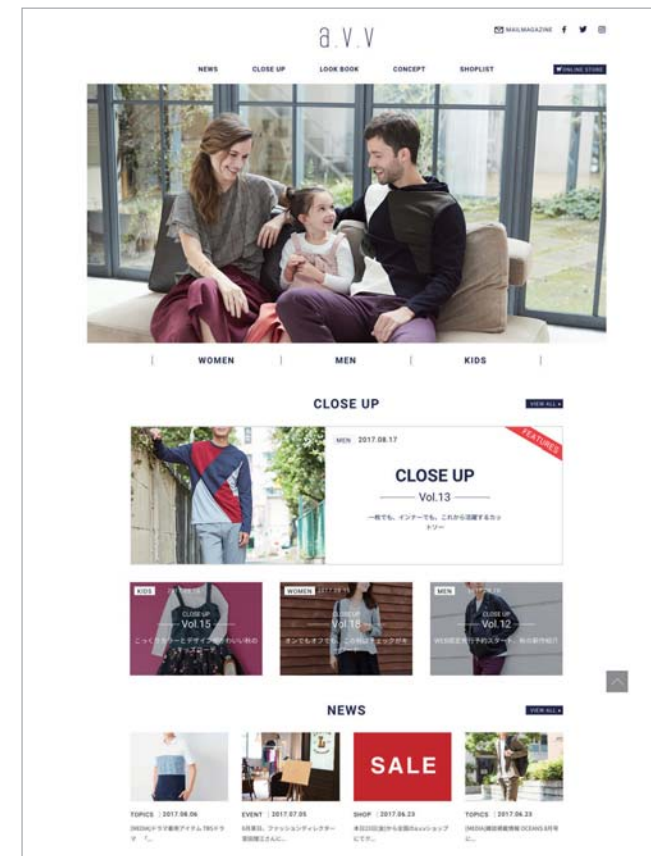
a.v.v

MAILMAGAZINE

NEWS CLOSE UP LOOK BOOK CONCEPT SHOPLIST

ONLINE STORE

WOMEN MEN KIDS

CLOSE UP

VIEW ALL

MEN 2017.08.17

FEATURES

CLOSE UP

Vol.13

一枚でも、インナーでも。これから活躍するカットソー

KIDS
CLOSE UP
Vol.15
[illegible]

WOMEN
CLOSE UP
Vol.16
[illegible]

MEN
CLOSE UP
Vol.12
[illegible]

NEWS

VIEW ALL

SALE

TOPICS 2017.08.06
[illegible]

EVENT 2017.07.05
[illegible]

SHOP 2017.06.23
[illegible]

TOPICS 2017.06.23
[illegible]